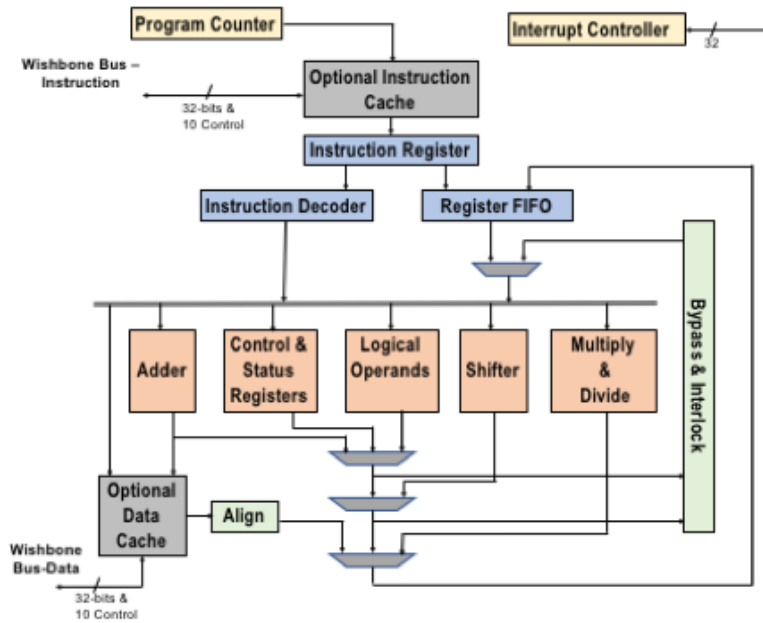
Program Counter

Interrupt Controller

32

Wishbone Bus – Instruction

32-bits & 10 Control

Optional Instruction Cache

Instruction Register

Instruction Decoder

Register FIFO

Bypass & Interlock

Adder

Control & Status Registers

Logical Operands

Shifter

Multiply & Divide

Optional Data Cache

Align

Wishbone Bus-Data

32-bits & 10 Control